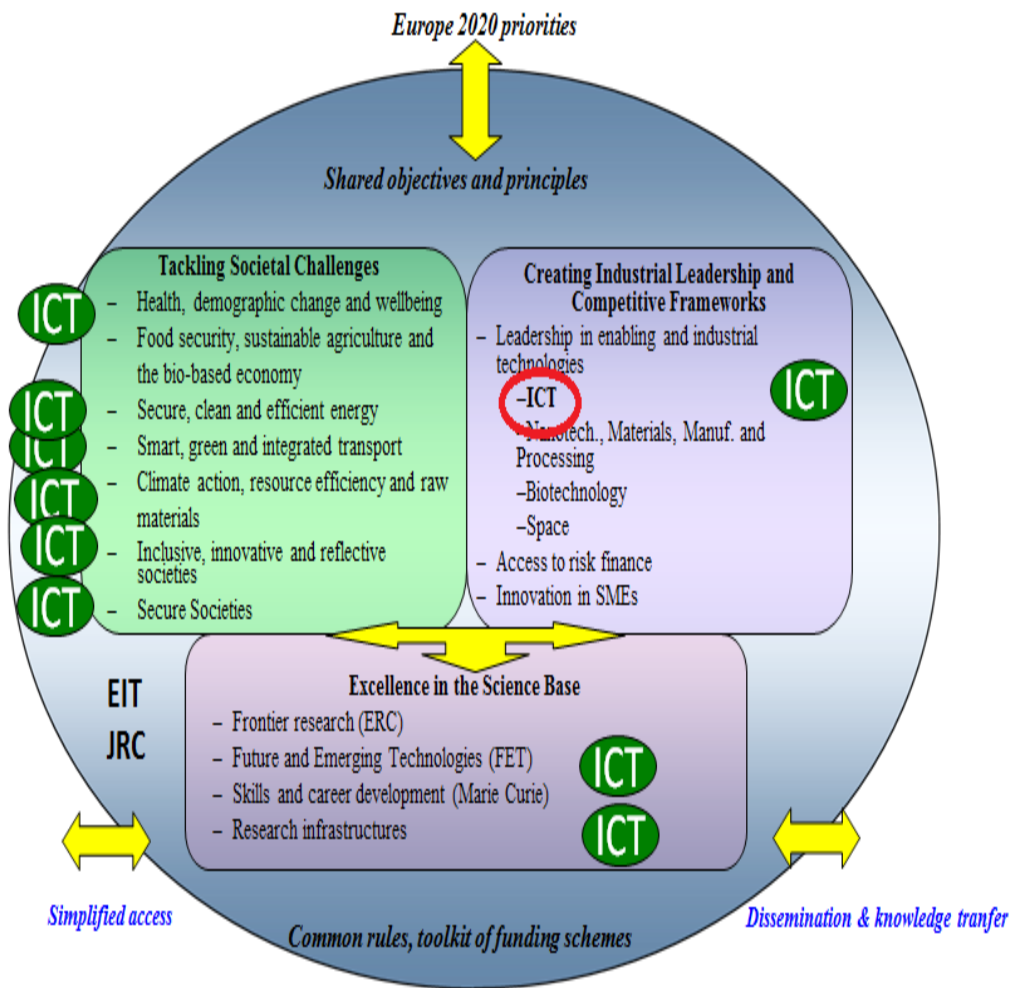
Europe 2020 priorities

Shared objectives and principles

Tackling Societal Challenges

– Health, demographic change and wellbeing
– Food security, sustainable agriculture and the bio-based economy
– Secure, clean and efficient energy
– Smart, green and integrated transport
– Climate action, resource efficiency and raw materials
– Inclusive, innovative and reflective societies
– Secure Societies

ICT

ICT

ICT

ICT

ICT

ICT

Creating Industrial Leadership and Competitive Frameworks

– Leadership in enabling and industrial technologies
–ICT
–Nanotech., Materials, Manuf. and Processing
–Biotechnology
–Space
– Access to risk finance
– Innovation in SMEs

ICT

EIT
JRC

Excellence in the Science Base

– Frontier research (ERC)
– Future and Emerging Technologies (FET)
– Skills and career development (Marie Curie)
– Research infrastructures

ICT

ICT

Simplified access

Common rules, toolkit of funding schemes

Dissemination & knowledge tranfer